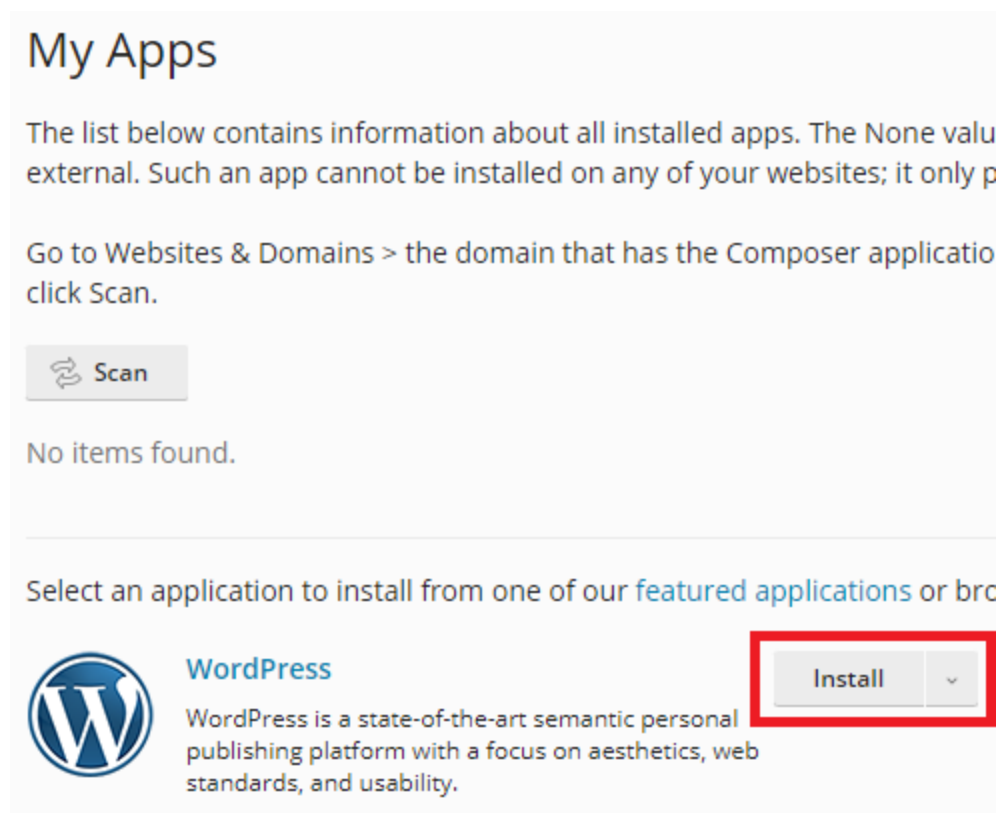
My Apps

The list below contains information about all installed apps. The None valu external. Such an app cannot be installed on any of your websites; it only p

Go to Websites & Domains > the domain that has the Composer applicatio click Scan.

Scan

No items found.

Select an application to install from one of our featured applications or bro

WordPress

WordPress is a state-of-the-art semantic personal publishing platform with a focus on aesthetics, web standards, and usability.

Install